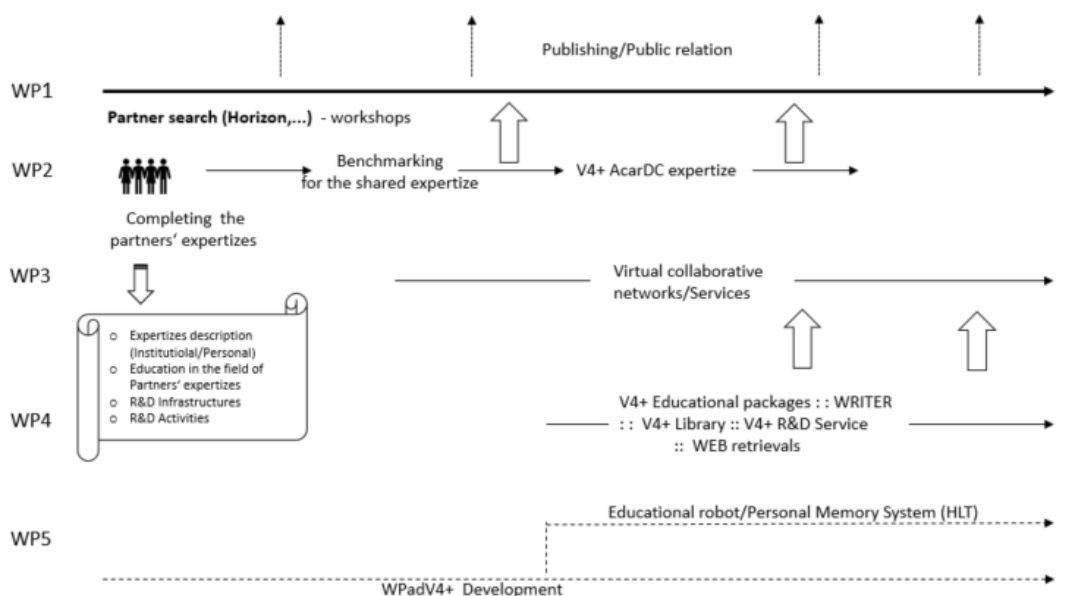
Publishing/Public relation

WP1

Partner search (Horizon,...) - workshops

WP2

Benchmarking for the shared expertize

V4+ AcarDC expertize

Completing the partners' expertizes

WP3

Virtual collaborative networks/Services

- Expertizes description (Institutiolal/Personal)
- Education in the field of Partners' expertizes
- R&D Infrastructures
- R&D Activities

WP4

V4+ Educational packages : : WRITER : : V4+ Library :: V4+ R&D Service :: WEB retrievals

WP5

Educational robot/Personal Memory System (HLT)

WPadV4+ Development